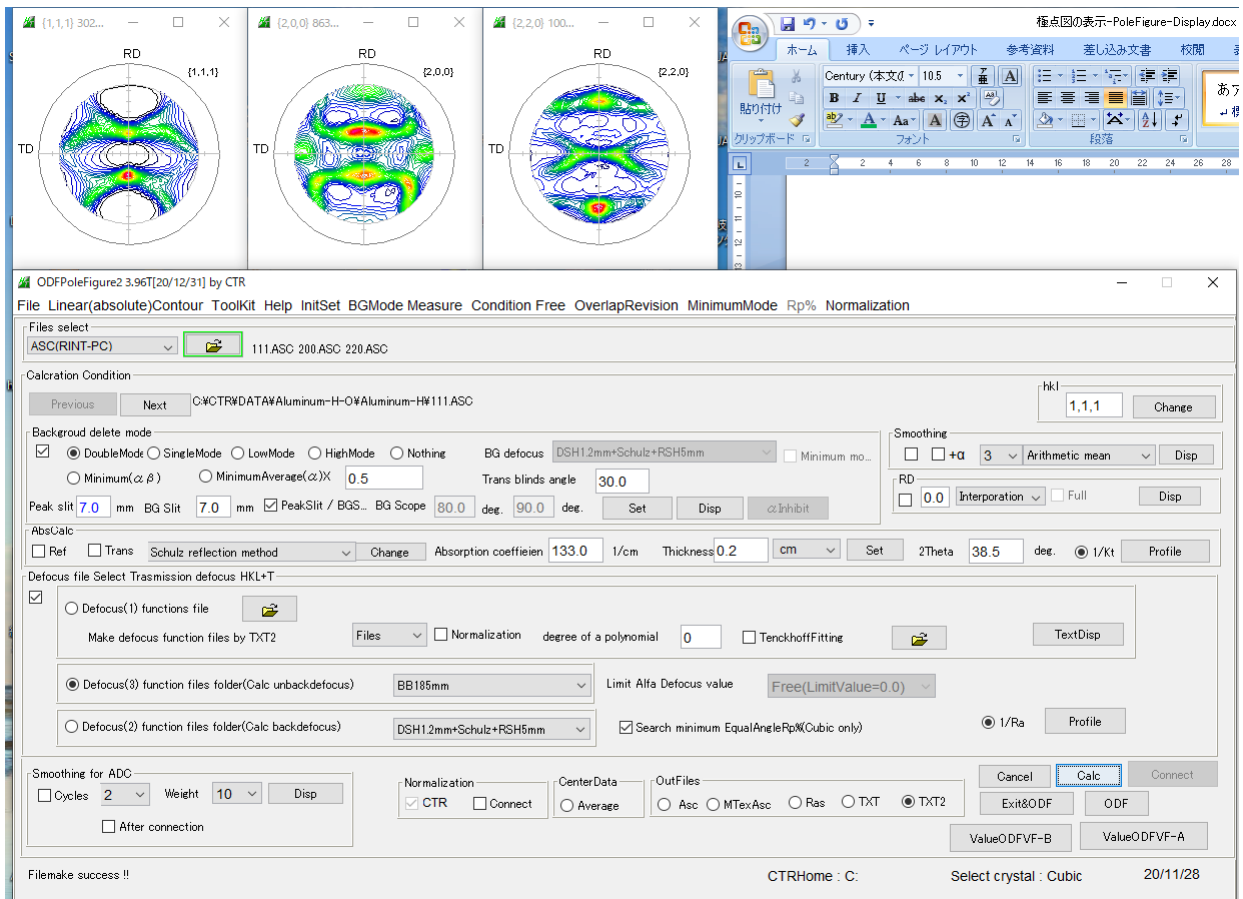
{1,1,1} 302...
RD
{1,1,1}
TD

{2,0,0} 863...
RD
{2,0,0}
TD

{2,2,0} 100...
RD
{2,2,0}
TD

極点図の表示-PoleFigure-Display.docx
ホーム 挿入 ページ レイアウト 参考資料 差し込み文書 校閲
貼り付け
クリップボード
Century (本文( 10.5
B I U abe $x_2$ $x^2$
フォント
段落
あ
2 4 6 8 10 12 14 16 18 20 22 24 26 28

ODFPoleFigure2 3.96T[20/12/31] by CTR
File Linear(absolute)Contour ToolKit Help InitSet BGMode Measure Condition Free OverlapRevision MinimumMode Rp% Normalization

Files select
ASC(RINT-PC)
111.ASC 200.ASC 220.ASC

Calcration Condition
Previous Next C:¥CTR¥DATA¥Aluminum-H-O¥Aluminum-H¥111.ASC
hkl
1,1,1 Change

Backgroud delete mode
DoubleMode SingleMode LowMode HighMode Nothing
BG defocus DSH1.2mm+Schulz+RSH5mm
Minimum mo...
Minimum(αβ) MinimumAverage(α)X 0.5
Trans blinds angle 30.0
Peak slit 7.0 mm BG Slit 7.0 mm PeakSlit / BGS... BG Scope 80.0 deg. 90.0 deg. Set Disp αInhibit

Smoothing
+α 3 Arithmetic mean Disp
RD
0.0 Interporation Full Disp

AbsCalc
Ref Trans Schulz reflection method Change Absorption coeffieien 133.0 1/cm Thickness 0.2 cm Set 2Theta 38.5 deg. 1/Kt Profile

Defocus file Select Trasmission defocus HKL+T
Defocus(1) functions file
Make defocus function files by TXT2 Files Normalization degree of a polynomial 0 TenckhoffFitting TextDisp
Defocus(3) function files folder(Calc unbackdefocus) BB185mm
Limit Alfa Defocus value Free(LimitValue=0.0)
Defocus(2) function files folder(Calc backdefocus) DSH1.2mm+Schulz+RSH5mm
Search minimum EqualAngleRp%(Cubic only)
1/Ra Profile

Smoothing for ADC
Cycles 2 Weight 10 Disp
After connection
Normalization
CTR Connect
CenterData
Average
OutFiles
Asc MTexAsc Ras TXT TXT2
Cancel Calc Connect
Exit&ODF ODF
ValueODFVF-B ValueODFVF-A

Filemake success !!
CTRHome : C:
Select crystal : Cubic
20/11/28